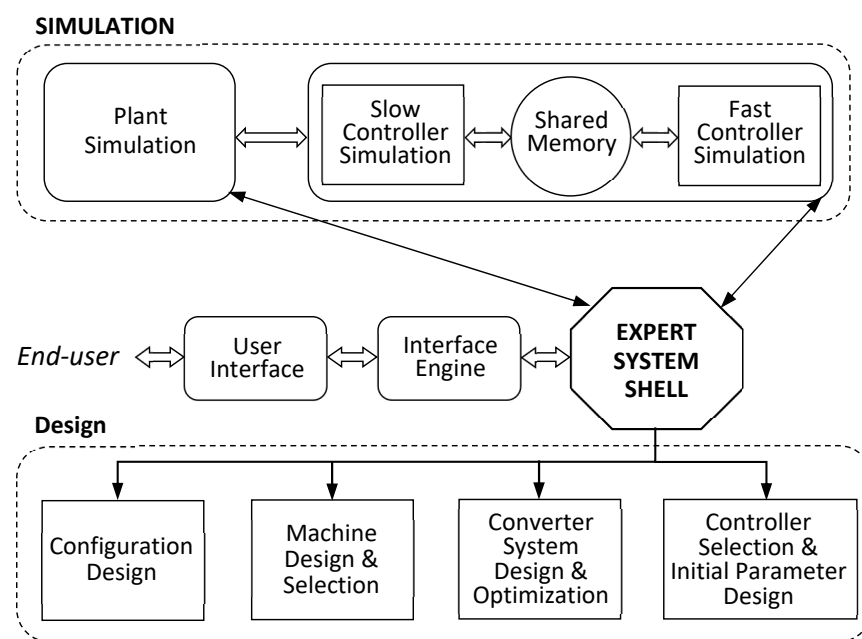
SIMULATION

Plant Simulation

Slow Controller Simulation

Shared Memory

Fast Controller Simulation

End-user

User Interface

Interface Engine

EXPERT SYSTEM SHELL

Design

Configuration Design

Machine Design & Selection

Converter System Design & Optimization

Controller Selection & Initial Parameter Design